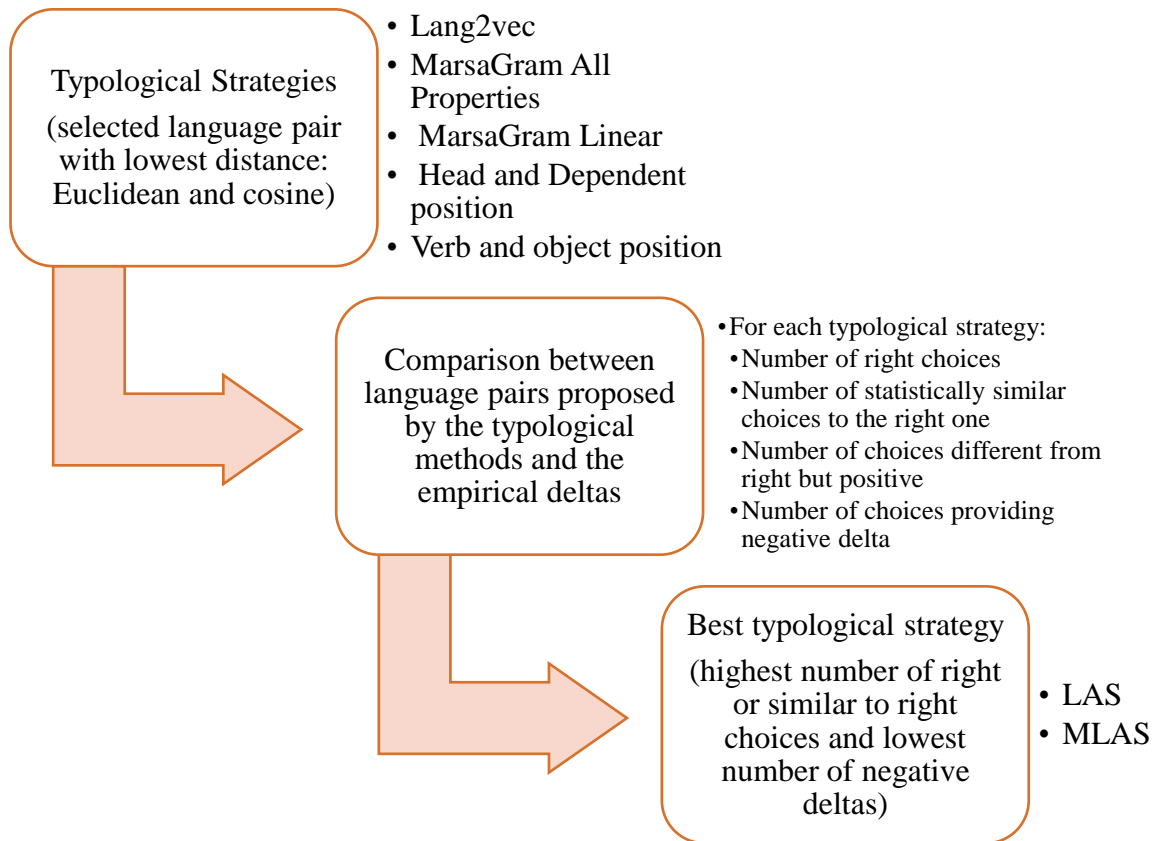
Typological Strategies

(selected language pair with lowest distance: Euclidean and cosine)

• Lang2vec
• MarsaGram All Properties
• MarsaGram Linear
• Head and Dependent position
• Verb and object position

Comparison between language pairs proposed by the typological methods and the empirical deltas

• For each typological strategy:
• Number of right choices
• Number of statistically similar choices to the right one
• Number of choices different from right but positive
• Number of choices providing negative delta

Best typological strategy

(highest number of right or similar to right choices and lowest number of negative deltas)

• LAS
• MLAS